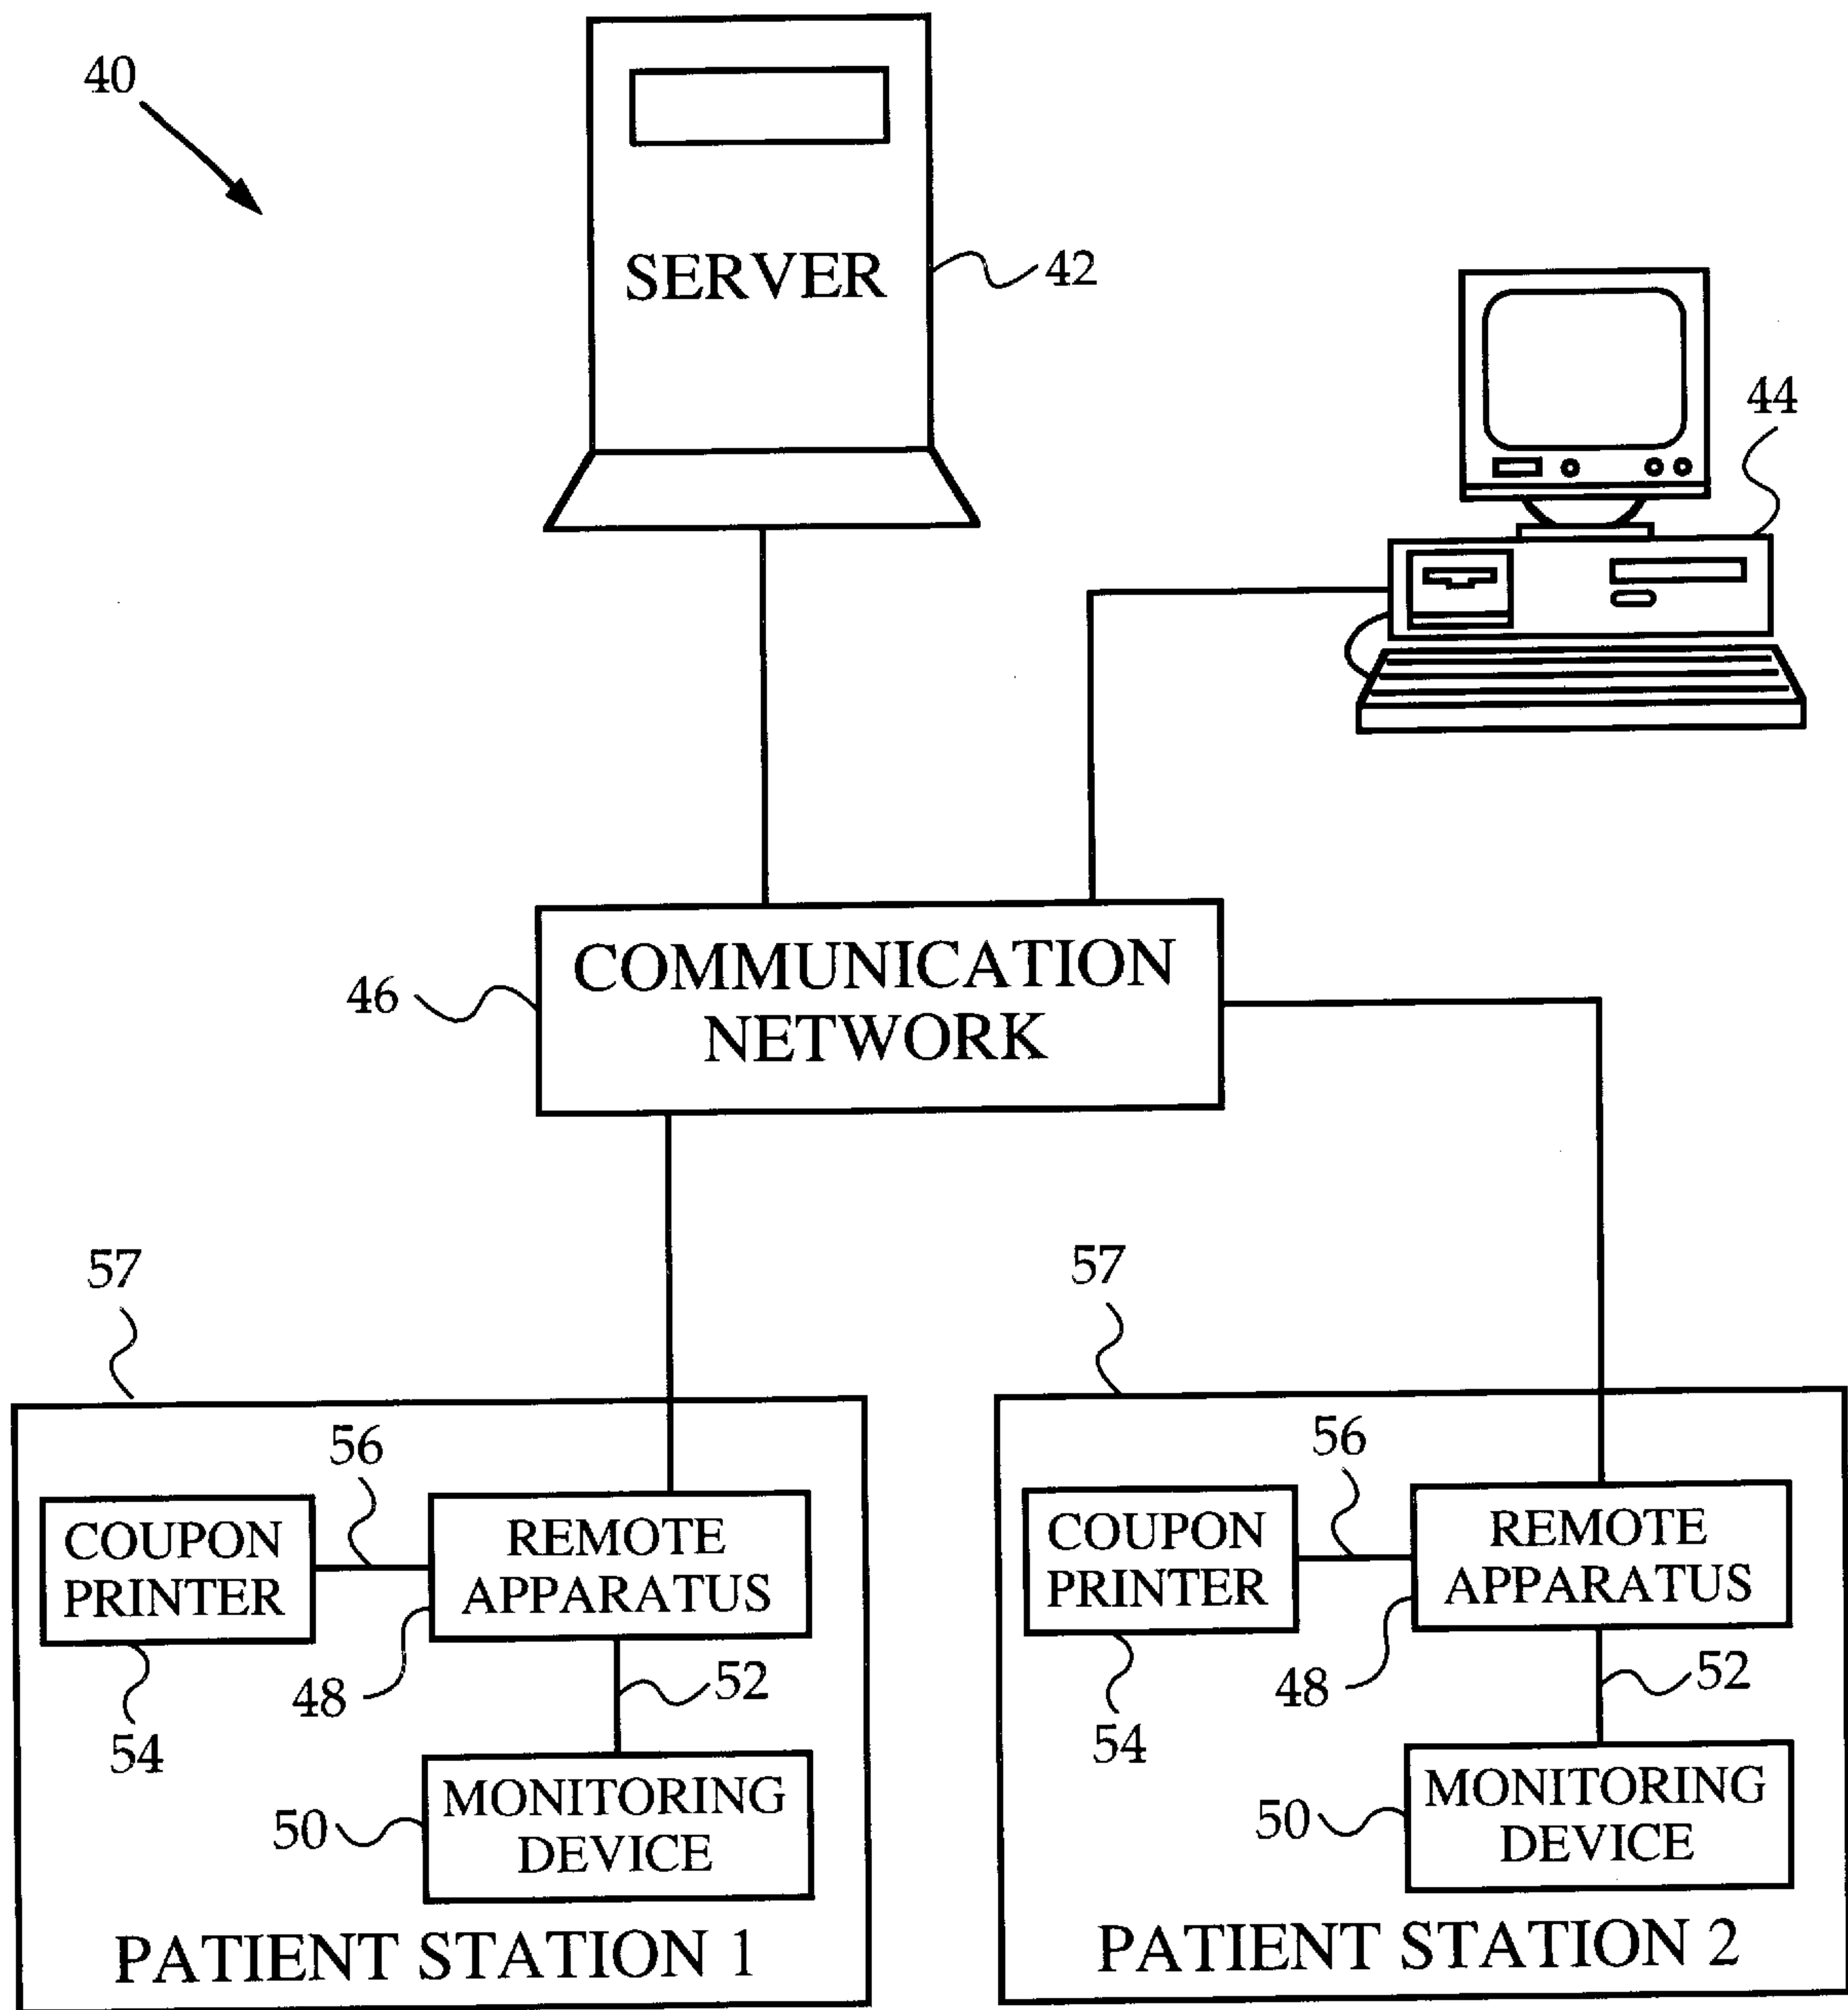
40

SERVER

42

44

46

COMMUNICATION NETWORK

57

57

56

COUPON PRINTER

REMOTE APPARATUS

54

48

52

50

MONITORING DEVICE

PATIENT STATION 1

56

COUPON PRINTER

REMOTE APPARATUS

54

48

52

50

MONITORING DEVICE

PATIENT STATION 2